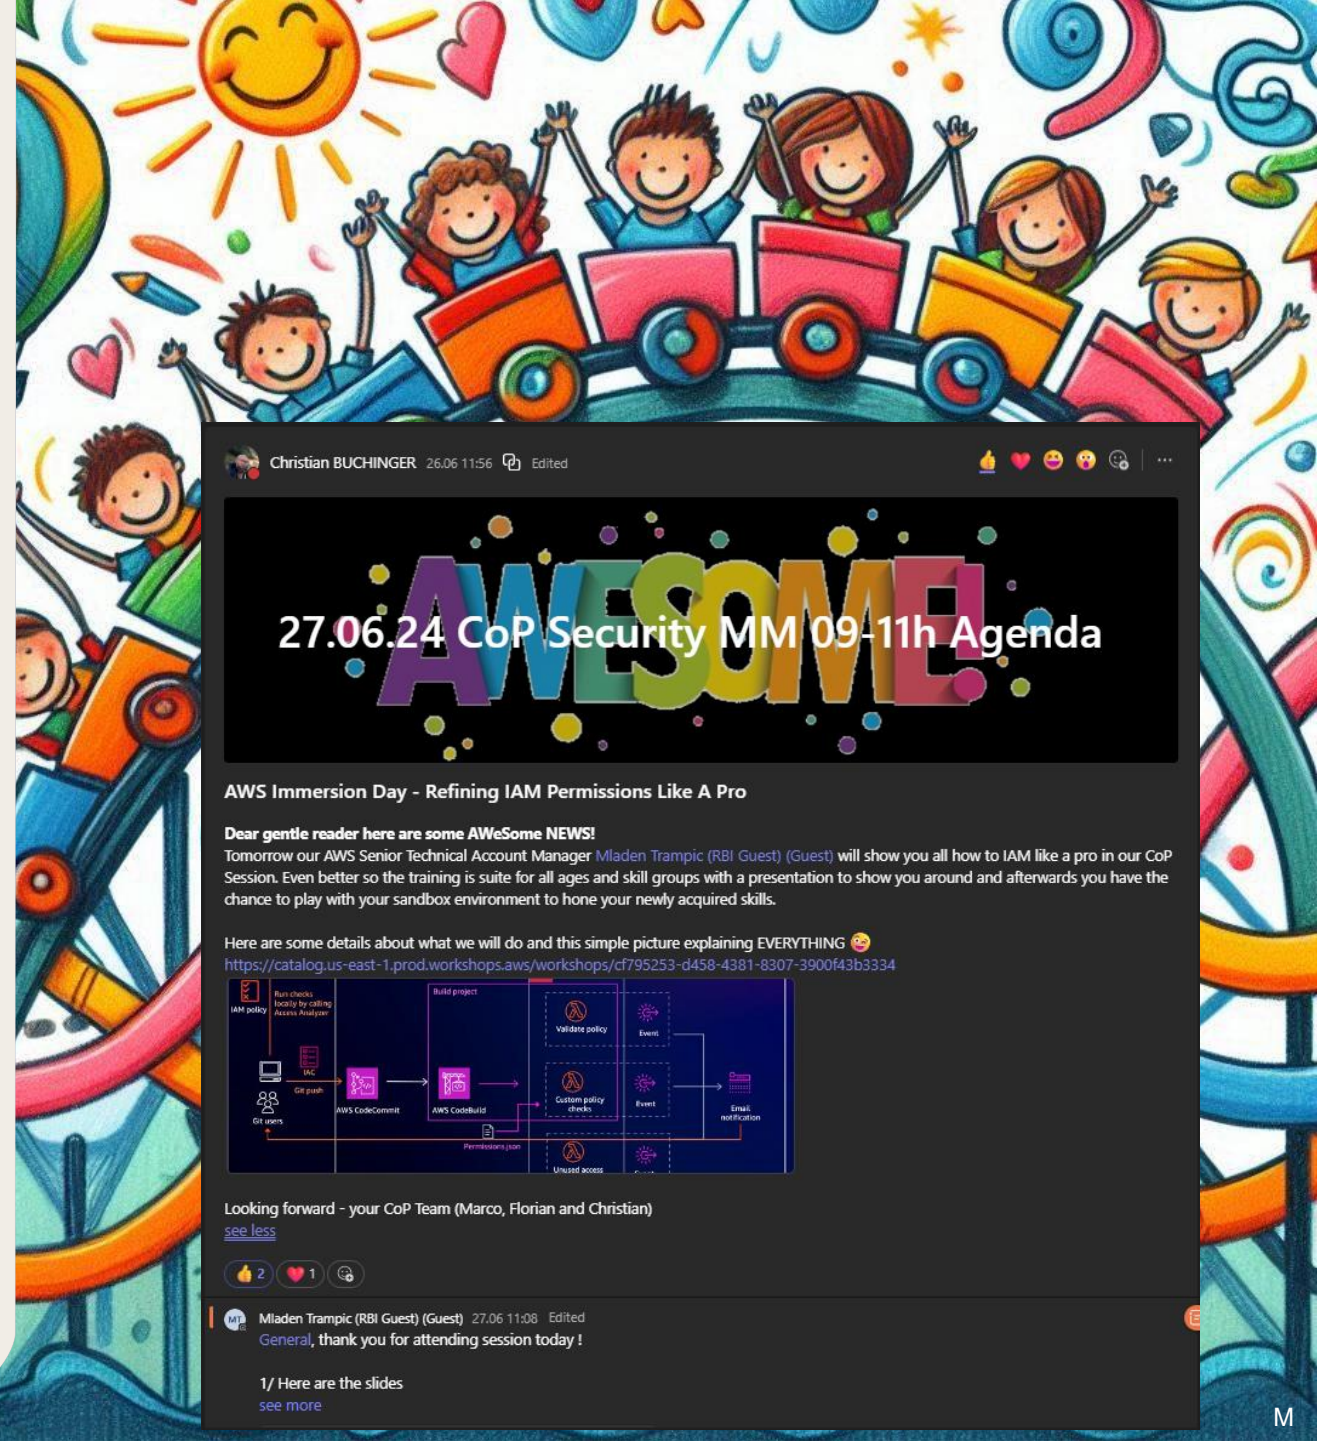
Christian BUCHINGER 26.06 11:56 Edited

AWESOME!
27.06.24 CoP Security MM 09-11h Agenda

AWS Immersion Day - Refining IAM Permissions Like A Pro

Dear gentle reader here are some AWeSome NEWS!
Tomorrow our AWS Senior Technical Account Manager Mladen Trampic (RBI Guest) (Guest) will show you all how to IAM like a pro in our CoP Session. Even better so the training is suite for all ages and skill groups with a presentation to show you around and afterwards you have the chance to play with your sandbox environment to hone your newly acquired skills.

Here are some details about what we will do and this simple picture explaining EVERYTHING 😜
https://catalog.us-east-1.prod.workshops.aws/workshops/cf795253-d458-4381-8307-3900f43b3334

IAM policy Run checks locally by calling Access Analyzer IAC Git push Git users AWS CodeCommit Build project AWS CodeBuild Permissions.json Validate policy Event Custom policy checks Event Unused access Event Email notification

Looking forward - your CoP Team (Marco, Florian and Christian)
see less

👍 2 ❤️ 1

Mladen Trampic (RBI Guest) (Guest) 27.06 11:08 Edited
General, thank you for attending session today !

1/ Here are the slides
see more

M